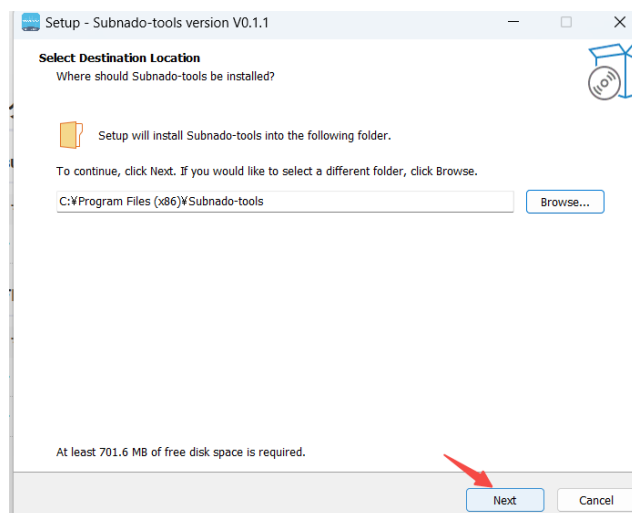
Setup - Subnado-tools version V0.1.1

Select Destination Location
Where should Subnado-tools be installed?

Setup will install Subnado-tools into the following folder.

To continue, click Next. If you would like to select a different folder, click Browse.

C:¥Program Files (x86)¥Subnado-tools

Browse...

At least 701.6 MB of free disk space is required.

Next

Cancel